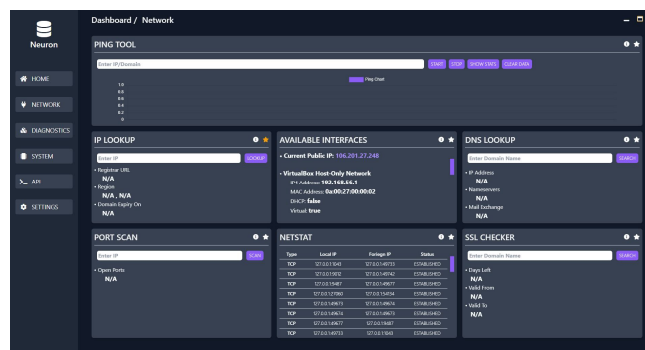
Neuron

HOME
NETWORK
DIAGNOSTICS
SYSTEM
API
SETTINGS

Dashboard / Network

PING TOOL

Enter IP/Domain
START STOP SHOW STATS CLEAR DATA

Ping Chart
1.0
0.8
0.6
0.4
0.2
0

IP LOOKUP
Enter IP
LOOKUP
• Registrar URL
N/A
• Region
N/A , N/A
• Domain Expiry On
N/A

AVAILABLE INTERFACES
• Current Public IP: 106.201.27.248
• VirtualBox Host-Only Network
IPV4 Address: 192.168.56.1
MAC Address: 0a:00:27:00:00:02
DHCP: false
Virtual: true

DNS LOOKUP
Enter Domain Name
SEARCH
• IP Address
N/A
• Nameservers
N/A
• Mail Exchange
N/A

PORT SCAN
Enter IP
SCAN
• Open Ports
N/A

NETSTAT
| Type | Local IP | Foreign IP | Status |
|---|---|---|---|
| TCP | 127.0.0.1:1043 | 127.0.0.1:49733 | ESTABLISHED |
| TCP | 127.0.0.1:5012 | 127.0.0.1:49742 | ESTABLISHED |
| TCP | 127.0.0.1:9487 | 127.0.0.1:49677 | ESTABLISHED |
| TCP | 127.0.0.1:27060 | 127.0.0.1:54154 | ESTABLISHED |
| TCP | 127.0.0.1:49673 | 127.0.0.1:49674 | ESTABLISHED |
| TCP | 127.0.0.1:49674 | 127.0.0.1:49673 | ESTABLISHED |
| TCP | 127.0.0.1:49677 | 127.0.0.1:9487 | ESTABLISHED |
| TCP | 127.0.0.1:49733 | 127.0.0.1:1043 | ESTABLISHED |

SSL CHECKER
Enter Domain Name
SEARCH
• Days Left
N/A
• Valid From
N/A
• Valid To
N/A